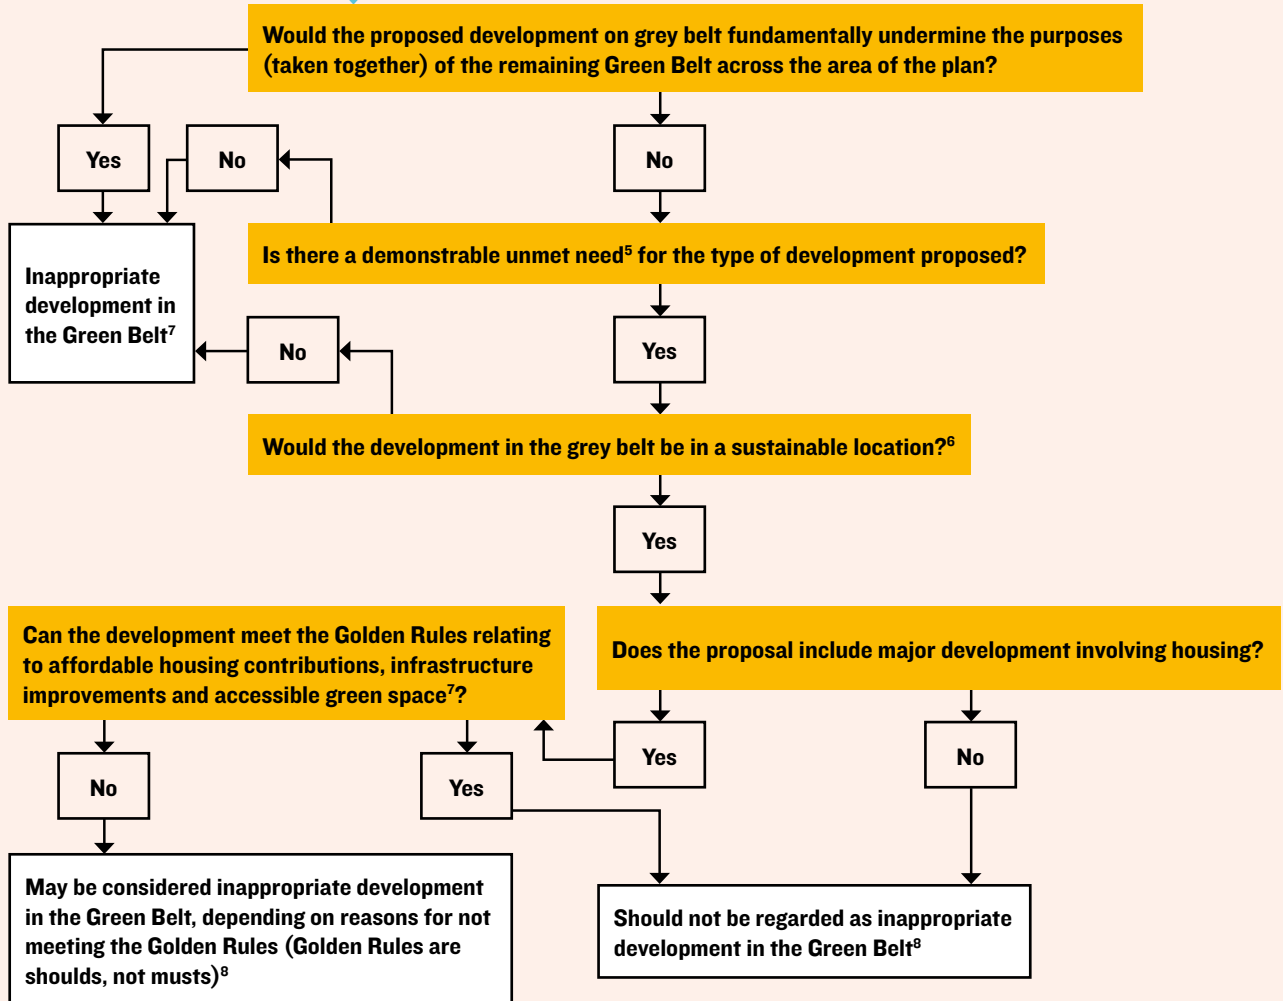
Would the proposed development on grey belt fundamentally undermine the purposes (taken together) of the remaining Green Belt across the area of the plan?

Yes

No

No

Inappropriate development in the Green Belt$^7$

Is there a demonstrable unmet need$^5$ for the type of development proposed?

No

Yes

Would the development in the grey belt be in a sustainable location?$^6$

Yes

Can the development meet the Golden Rules relating to affordable housing contributions, infrastructure improvements and accessible green space$^7$?

Does the proposal include major development involving housing?

Yes

No

No

Yes

May be considered inappropriate development in the Green Belt, depending on reasons for not meeting the Golden Rules (Golden Rules are shoulds, not musts)$^8$

Should not be regarded as inappropriate development in the Green Belt$^8$